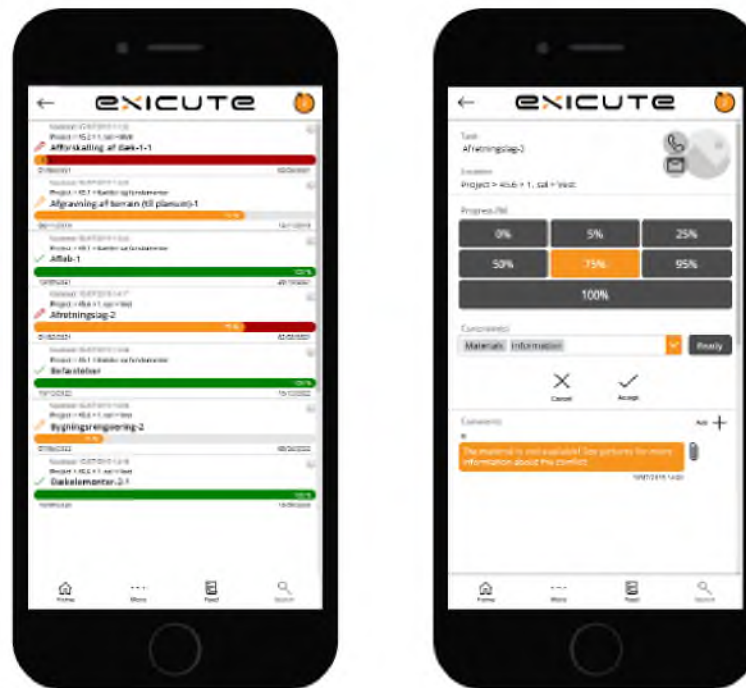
exicute

Afforskalling af Dæk-1-1

Afgravning af terrain (til planum)-1

Afløb-1

100%

Afretningslag-2

75%

Befæstelser

100%

Bygningsrengøring-2

Dækelementer-2-1

100%

Home
More
Feed
Search

exicute

Task
Afretningslag-2

Location
Project > 45.6 > 1. sal > Vest

Progress (%)

| 0% | 5% | 25% |
|---|---|---|
| 50% | 75% | 95% |
| 100% | | |

Constraint(s)
Materials Information
Ready

Cancel
Accept

Comments
Add

The material is not available! See pictures for more information about the conflict

Home
More
Feed
Search